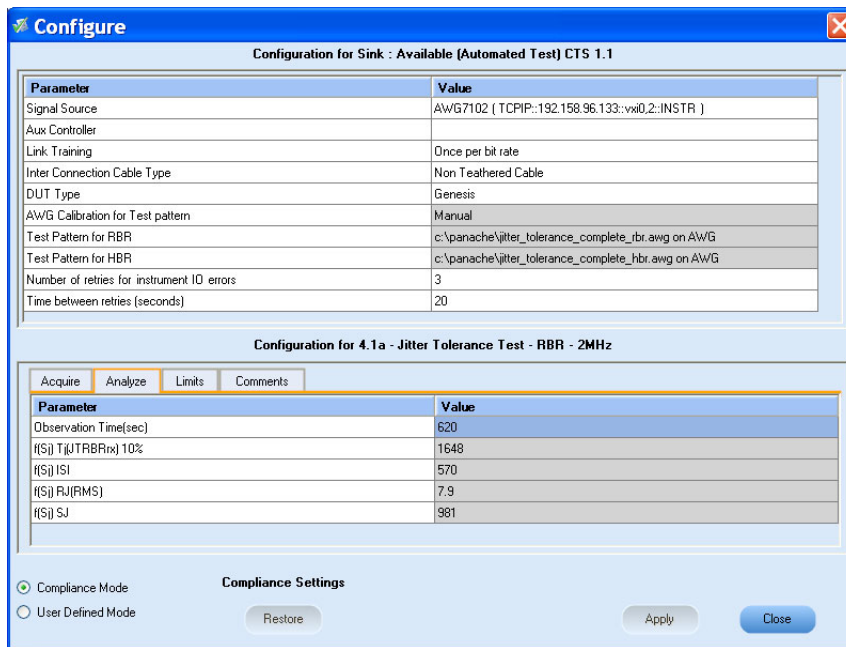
Configure

Configuration for Sink : Available (Automated Test) CTS 1.1

| Parameter | Value |
|---|---|
| Signal Source | AWG7102 ( TCPIP::192.158.96.133::vxi0,2::INSTR ) |
| Aux Controller | |
| Link Training | Once per bit rate |
| Inter Connection Cable Type | Non Teathered Cable |
| DUT Type | Genesis |
| AWG Calibration for Test pattern | Manual |
| Test Pattern for RBR | c:\panache\jitter_tolerance_complete_rbr.awg on AWG |
| Test Pattern for HBR | c:\panache\jitter_tolerance_complete_hbr.awg on AWG |
| Number of retries for instrument IO errors | 3 |
| Time between retries (seconds) | 20 |

Configuration for 4.1a - Jitter Tolerance Test - RBR - 2MHz

Acquire | Analyze | Limits | Comments

| Parameter | Value |
|---|---|
| Observation Time(sec) | 620 |
| f(Sj) Tj(JTRBRrx) 10% | 1648 |
| f(Sj) ISI | 570 |
| f(Sj) RJ(RMS) | 7.9 |
| f(Sj) SJ | 981 |

Compliance Mode
User Defined Mode

Compliance Settings

Restore

Apply

Close